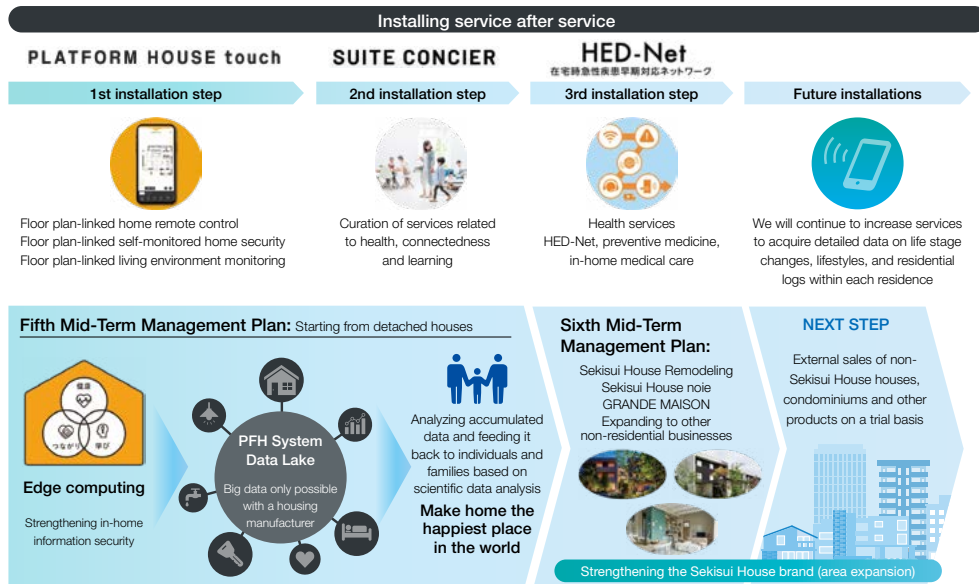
Installing service after service

PLATFORM HOUSE touch

SUITE CONCIER

HED-Net
在宅時急性疾患早期対応ネットワーク

1st installation step

2nd installation step

3rd installation step

Future installations

Floor plan-linked home remote control
Floor plan-linked self-monitored home security
Floor plan-linked living environment monitoring

Curation of services related to health, connectedness and learning

Health services
HED-Net, preventive medicine, in-home medical care

We will continue to increase services to acquire detailed data on life stage changes, lifestyles, and residential logs within each residence

Fifth Mid-Term Management Plan: Starting from detached houses

健康
つながり
学び

Edge computing

Strengthening in-home information security

PFH System Data Lake

Big data only possible with a housing manufacturer

Analyzing accumulated data and feeding it back to individuals and families based on scientific data analysis

Make home the happiest place in the world

Sixth Mid-Term Management Plan:

Sekisui House Remodeling
Sekisui House noie
GRANDE MAISON
Expanding to other non-residential businesses

NEXT STEP

External sales of non-Sekisui House houses, condominiums and other products on a trial basis

Strengthening the Sekisui House brand (area expansion)